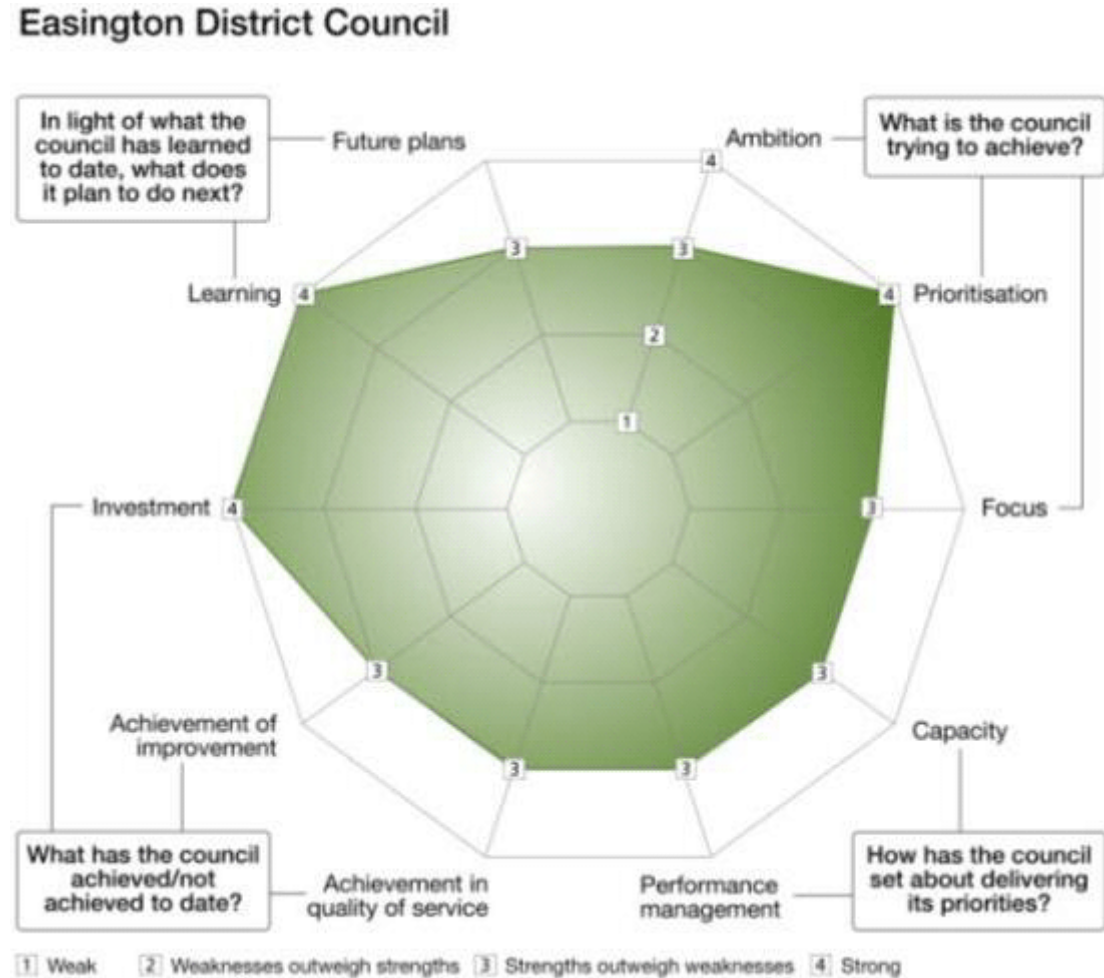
Easington District Council

In light of what the council has learned to date, what does it plan to do next?

Future plans

Ambition

What is the council trying to achieve?

4

3

3

Learning 4

4 Prioritisation

2

1

Investment 4

3

Focus

3

3

Achievement of improvement

Capacity

3

3

What has the council achieved/not achieved to date?

Achievement in quality of service

Performance management

How has the council set about delivering its priorities?

1 Weak 2 Weaknesses outweigh strengths 3 Strengths outweigh weaknesses 4 Strong